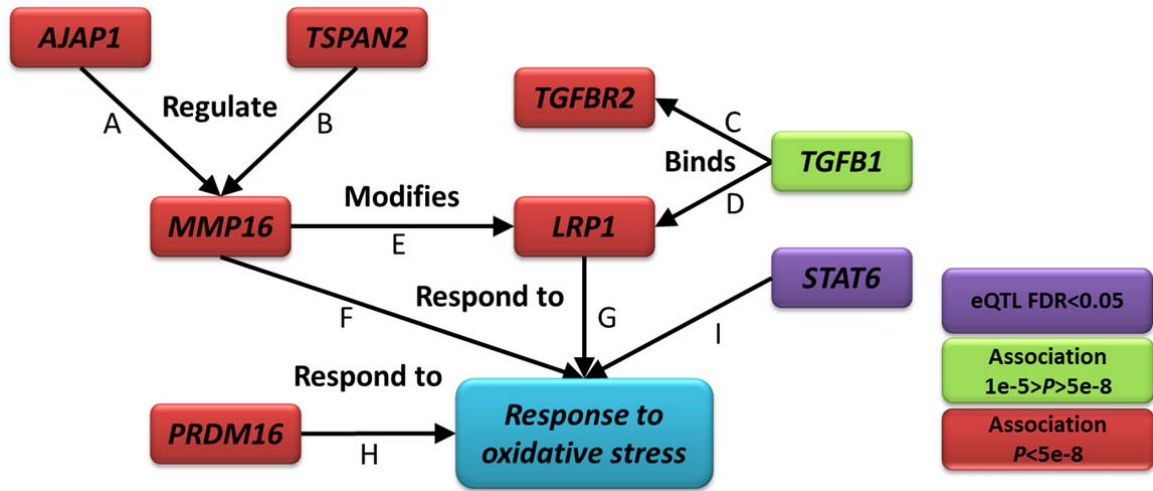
AJAP1

TSPAN2

Regulate

A

B

TGFBR2

C

Binds

TGFB1

D

MMP16

Modifies

E

LRP1

STAT6

Respond to

F

G

I

eQTL FDR<0.05

Association 1e-5>$P$>5e-8

Association $P$<5e-8

Respond to

PRDM16

H

Response to oxidative stress